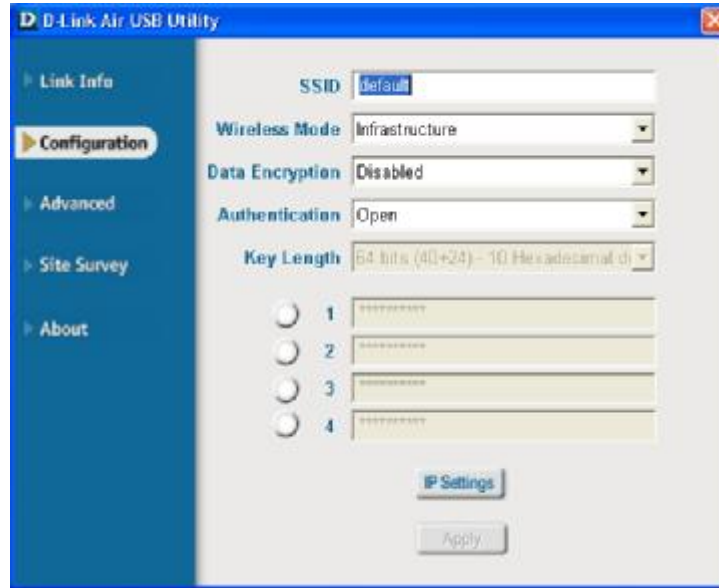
D D-Link Air USB Utility

Link Info

Configuration

Advanced

Site Survey

About

SSID default

Wireless Mode Infrastructure

Data Encryption Disabled

Authentication Open

Key Length 64 bits (40+24) - 10 Hexadecimal di

1 **********

2 **********

3 **********

4 **********

IP Settings

Apply